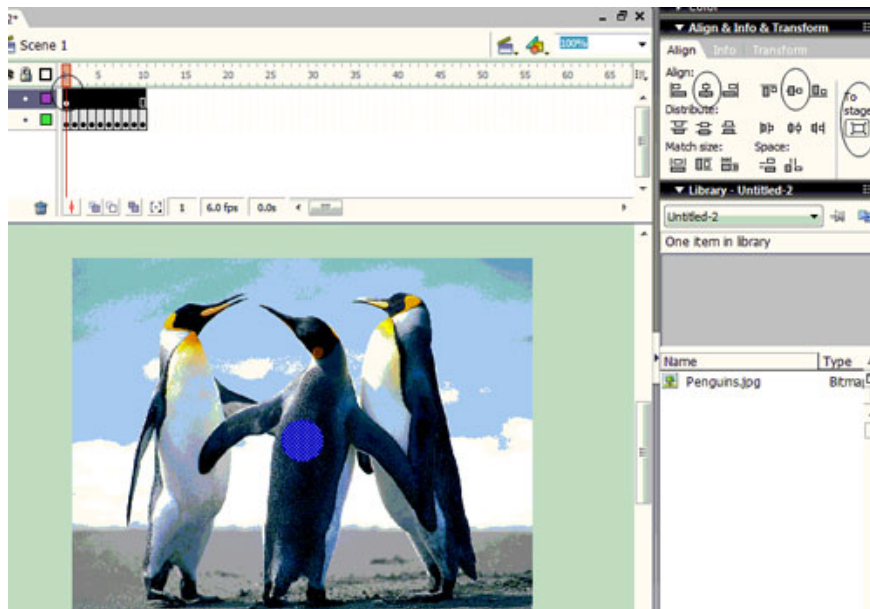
2*

Scene 1

100%

5 10 15 20 25 30 35 40 45 50 55 60 65

1 6.0 fps 0.0s

Color

Align & Info & Transform

Align Info Transform

Align:

Distribute:

Match size:

Space:

To stage

Library - Untitled-2

Untitled-2

One item in library

Name

Type

Penguins.jpg

Bitma